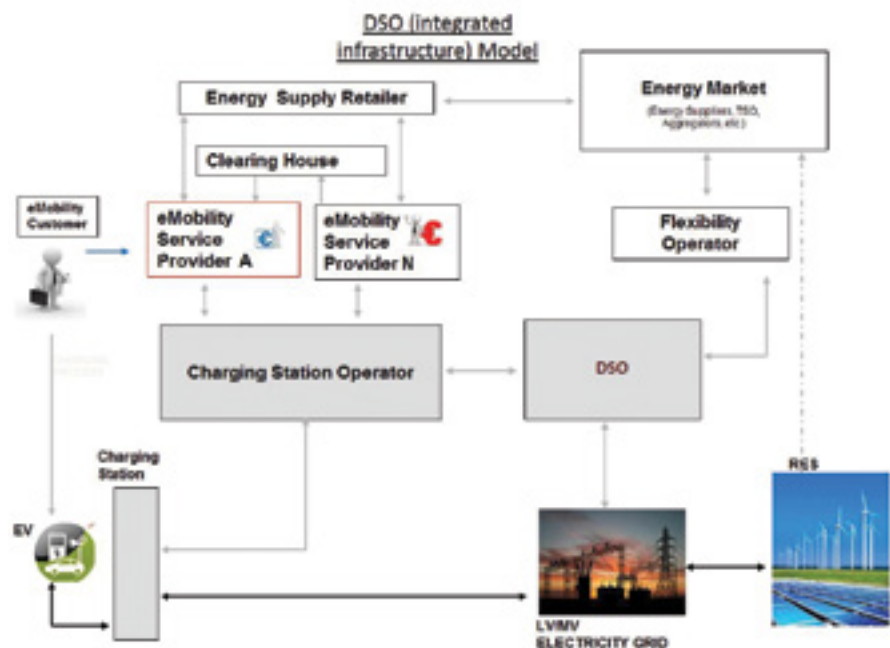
DSO (integrated infrastructure) Model

Energy Supply Retailer

Energy Market
(Energy Suppliers, TSO, Aggregators, etc.)

Clearing House

eMobility Customer

eMobility Service Provider A

eMobility Service Provider N

Flexibility Operator

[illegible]

Charging Station Operator

DSO

Charging Station

RES

EV

LV/MV ELECTRICITY GRID